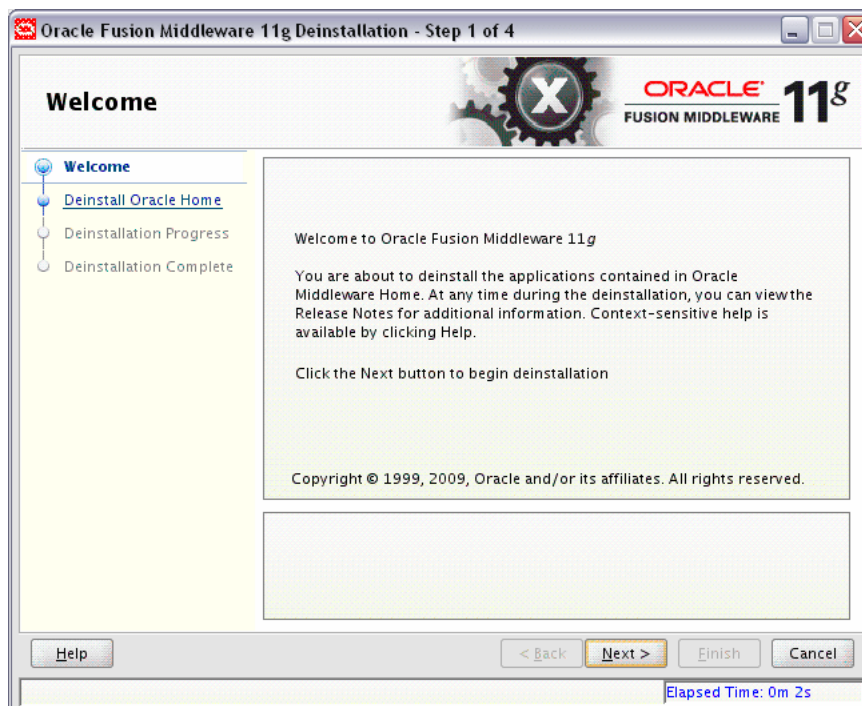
Oracle Fusion Middleware 11g Deinstallation - Step 1 of 4

Welcome

ORACLE FUSION MIDDLEWARE 11$^{g}$

Welcome
Deinstall Oracle Home
Deinstallation Progress
Deinstallation Complete

Welcome to Oracle Fusion Middleware 11g

You are about to deinstall the applications contained in Oracle Middleware Home. At any time during the deinstallation, you can view the Release Notes for additional information. Context-sensitive help is available by clicking Help.

Click the Next button to begin deinstallation

Copyright © 1999, 2009, Oracle and/or its affiliates. All rights reserved.

Help

< Back

Next >

Finish

Cancel

Elapsed Time: 0m 2s